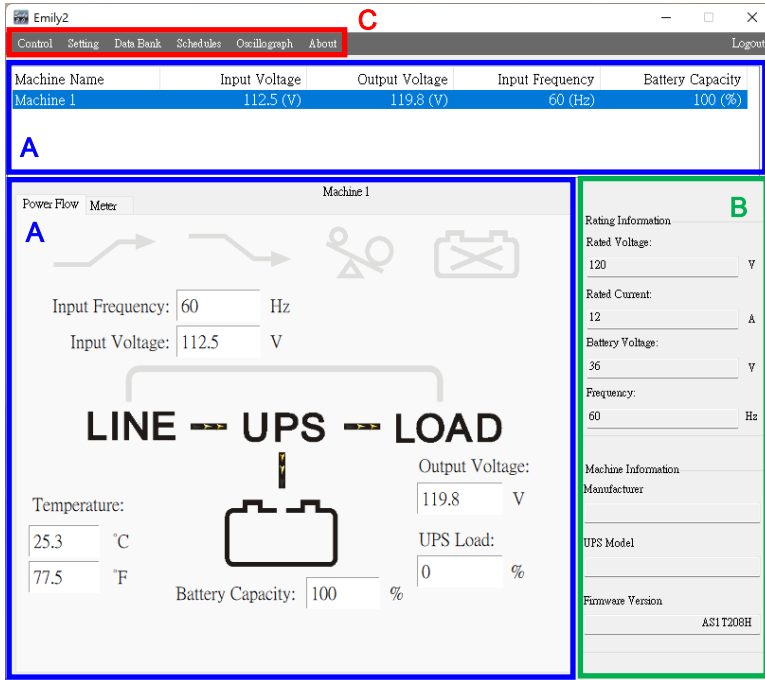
Emily2

C

Control Setting Data Bank Schedules Oscillograph About

Logout

| Machine Name | Input Voltage | Output Voltage | Input Frequency | Battery Capacity |
|---|---|---|---|---|
| Machine 1 | 112.5 (V) | 119.8 (V) | 60 (Hz) | 100 (%) |

A

Machine 1

Power Flow Meter

A

Input Frequency: 60 Hz

Input Voltage: 112.5 V

LINE UPS LOAD

Output Voltage:

119.8 V

Temperature:

25.3 °C

77.5 °F

UPS Load:

0 %

Battery Capacity: 100 %

B

Rating Information

Rated Voltage:

120 V

Rated Current:

12 A

Battery Voltage:

36 V

Frequency:

60 Hz

Machine Information

Manufacturer

UPS Model

Firmware Version

AS1T208H